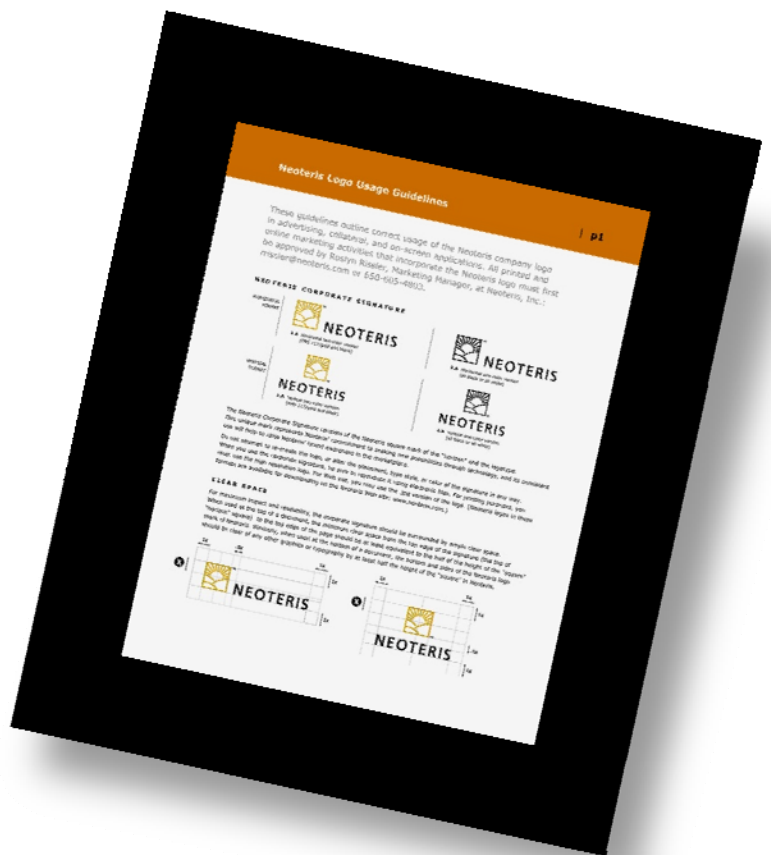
Neoteris Logo Usage Guidelines

p1

These guidelines outline correct usage of the Neoteris company logo in advertising, collateral, and on-screen applications. All printed and online marketing activities that incorporate the Neoteris logo must first be approved by Roslyn Rissler, Marketing Manager, at Neoteris, Inc.: rrissler@neoteris.com or 650-605-4802.

NEOTERIS CORPORATE SIGNATURE

HORIZONTAL FORMAT

NEOTERIS

NEOTERIS

VERTICAL FORMAT

NEOTERIS

NEOTERIS

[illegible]

CLEAR SPACE

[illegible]

A

NEOTERIS

B

NEOTERIS